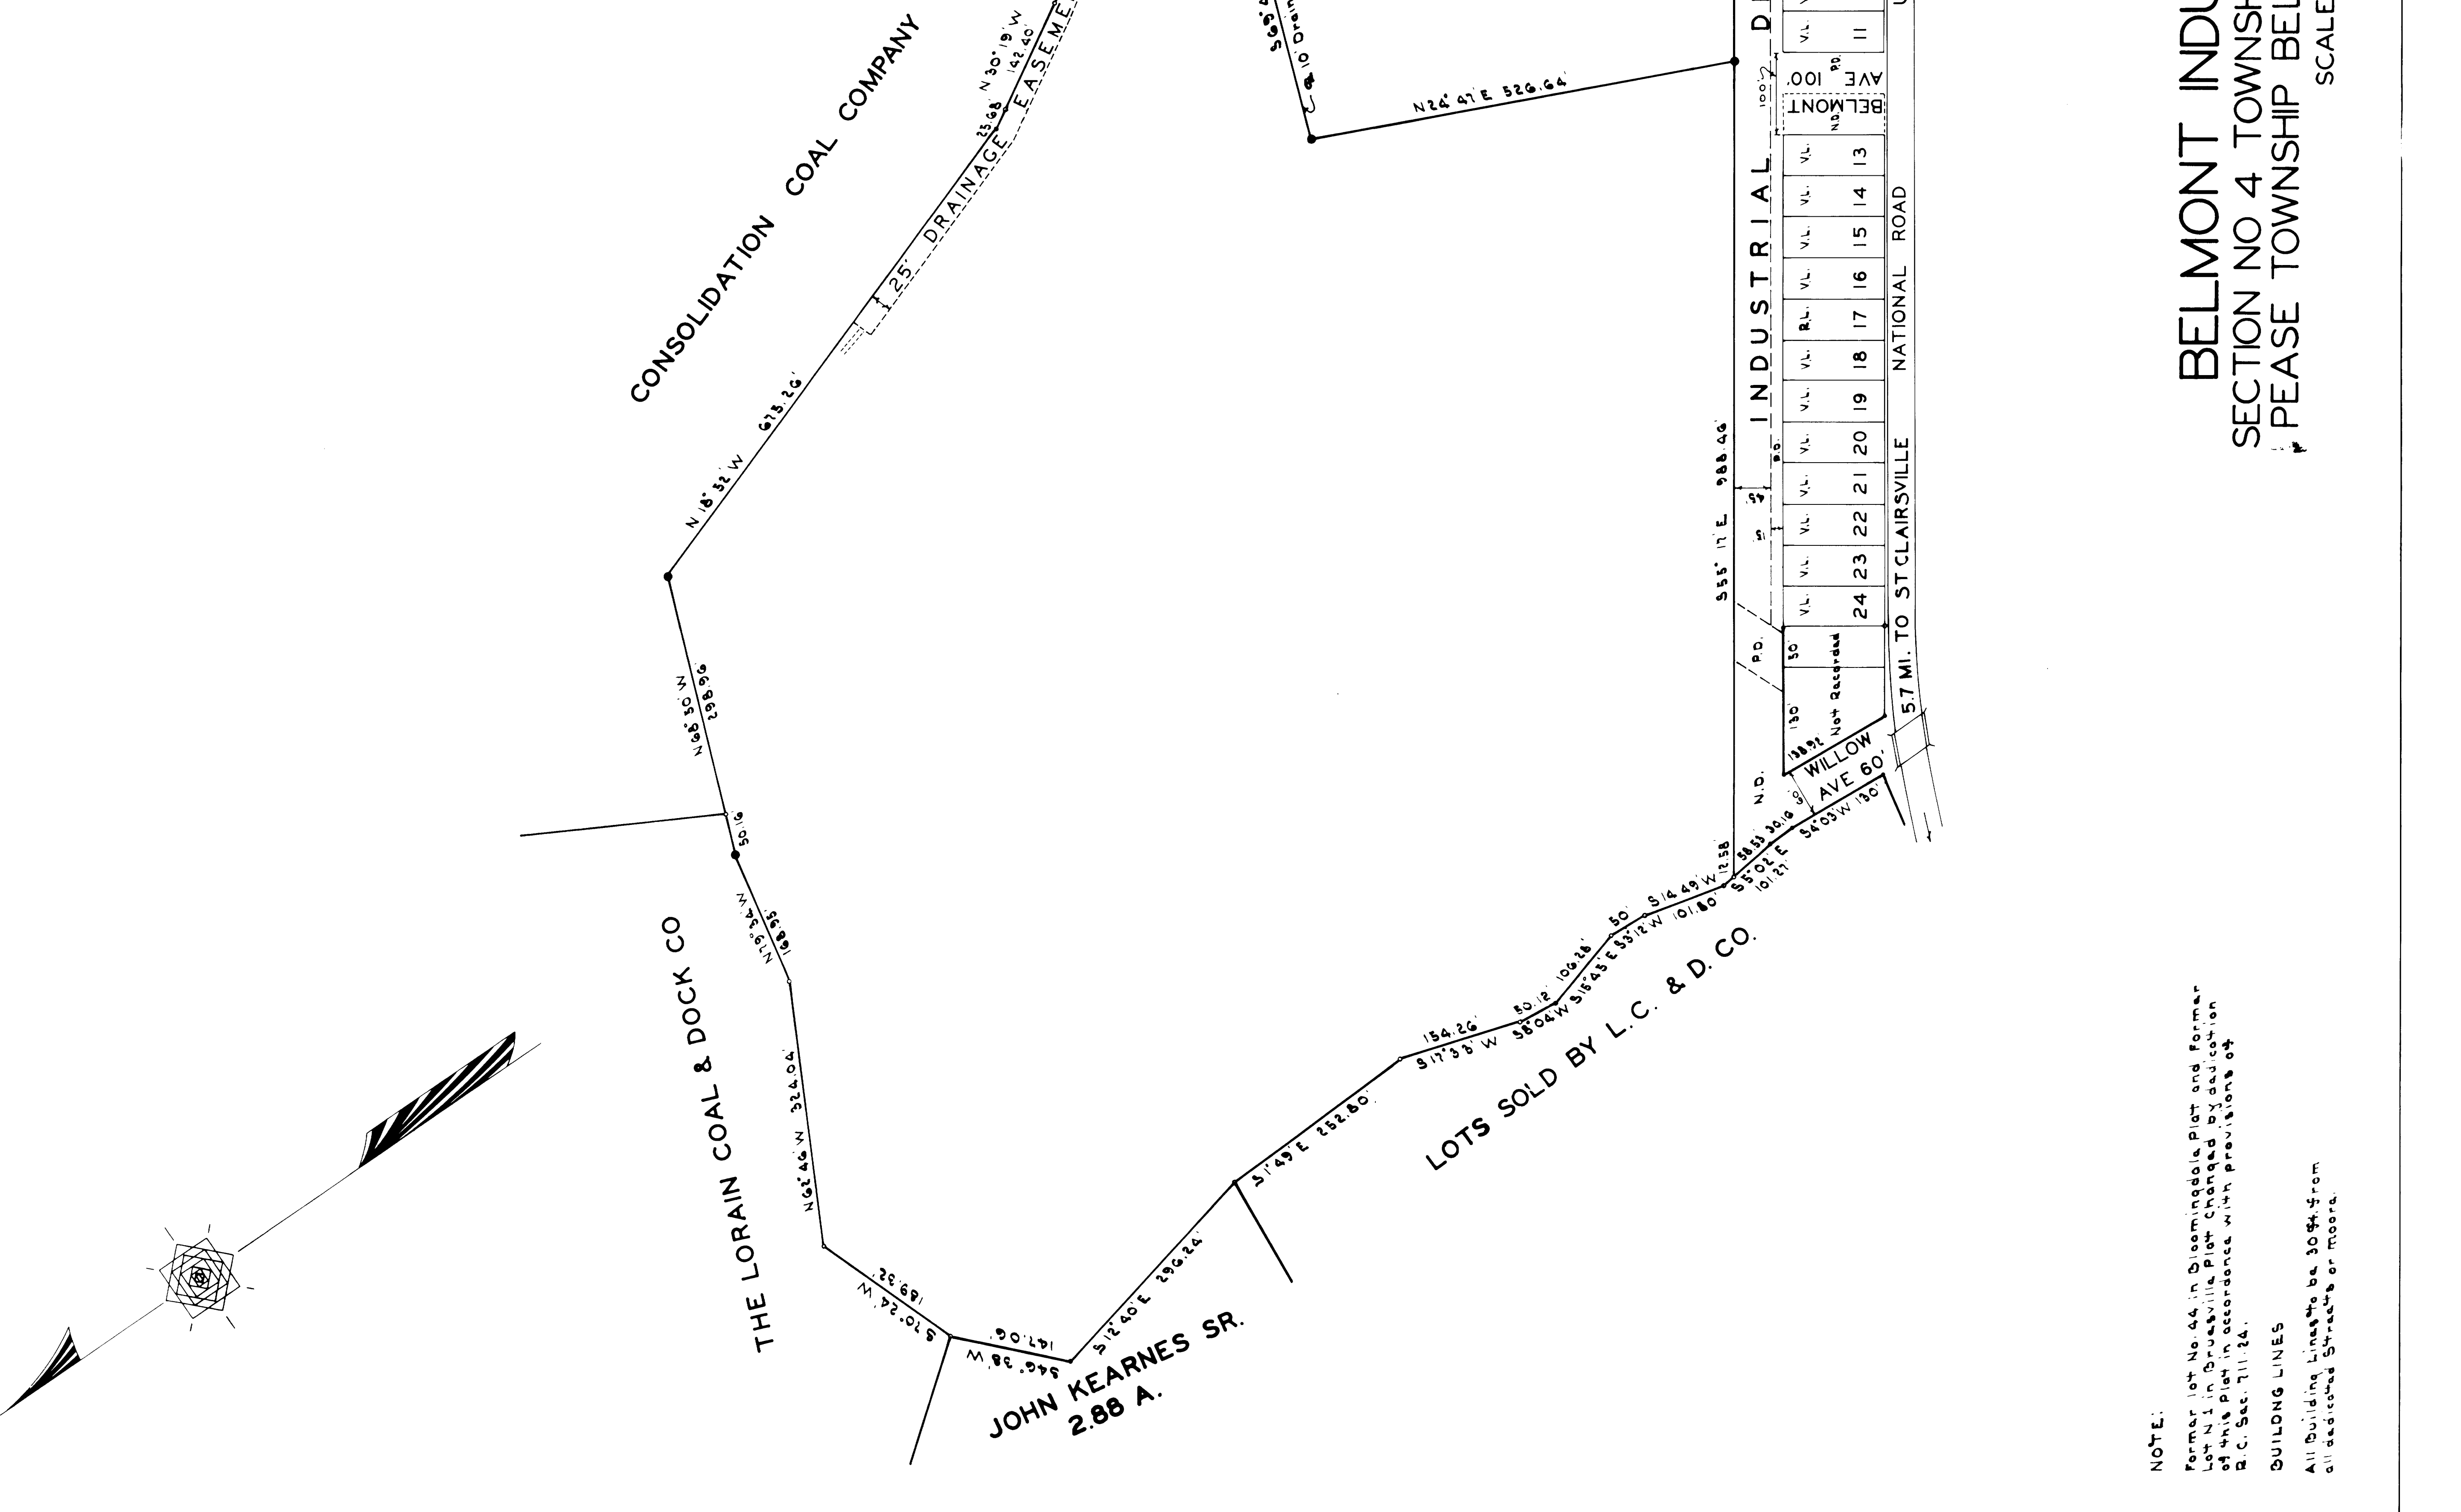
BELMONT INDU
SECTION NO 4 TOWNSH
PEASE TOWNSHIP BEL
SCALE

CONSOLIDATION COAL COMPANY

N 30° 19' W 142.40'
25' DRAINAGE EASEMENT
25.68
N 18° 32' W 673.26'
N 24° 47' E 526.64'
10' Drain
N 68° 50' W 298.96
50.16
N 79° 34' W 168.95
N 62° 46' W 324.04
S 70° 24' W 189.32
S 46° 38' W 147.06
S 12° 40' E 296.24
S 1° 49' E 252.80
154.26
S 17° 33' W
50.12
S 8° 04' W
106.26
S 16° 43' E
50
S 3° 12' W 101.80
S 14° 49' W
12.58
58.53
30.16
S 5° 02' E
101.27
S 4° 03' W 130
S 55° 17' E 988.46

THE LORAIN COAL & DOCK CO
JOHN KEARNES SR.
2.88 A.
LOTS SOLD BY L.C. & D. CO.

INDUSTRIAL D
BELMONT AVE 100'
P.D.
V.L.
R.L.
N.D.
11
13
14
15
16
17
18
19
20
21
22
23
24
30
130
138.92
Not Recorded
WILLOW AVE 60'
NATIONAL ROAD
5.7 MI. TO ST CLAIRSVILLE

NOTE:
Former lot No. 44 in Bloomingdale Plat and Former Lot N 1 in Brusville Plat changed by dedication of this Plat in accordance with provisions of R.C. Sec. 711.24.

BUILDING LINES
All Building Lines to be 30 ft. from all dedicated streets or roads.